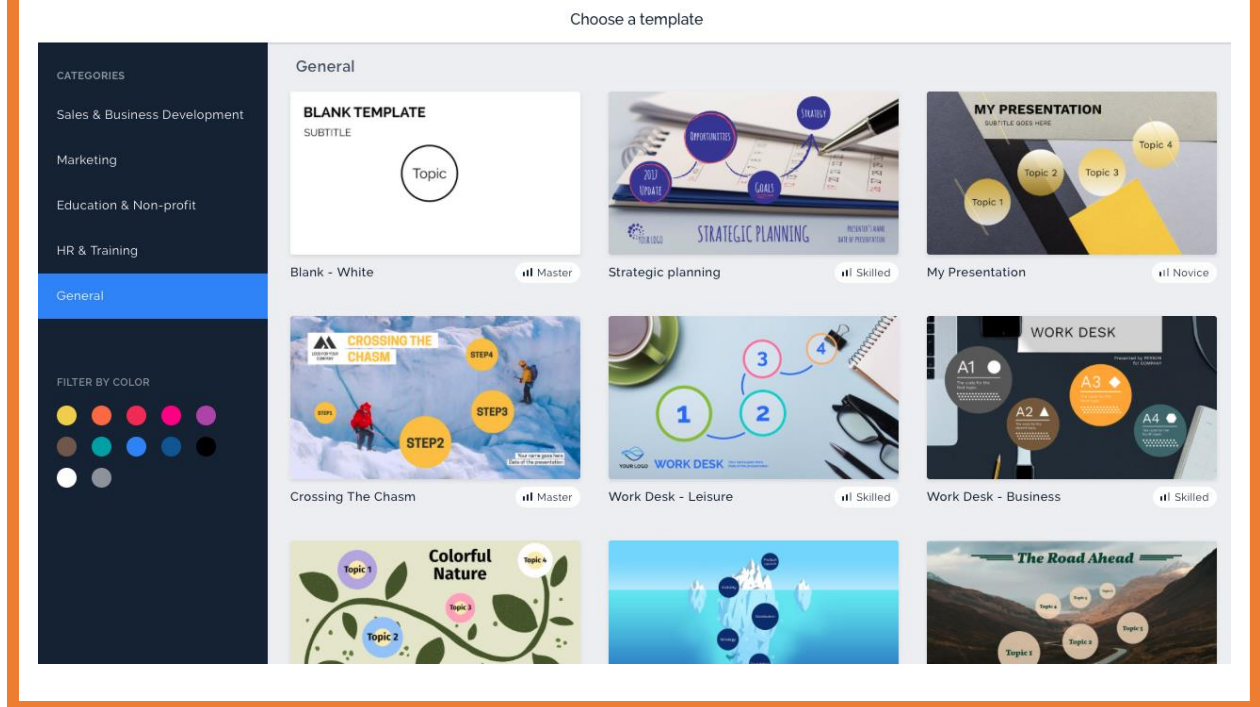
Choose a template

CATEGORIES

Sales & Business Development

Marketing

Education & Non-profit

HR & Training

General

FILTER BY COLOR

General

BLANK TEMPLATE
SUBTITLE
Topic

Blank - White
Master

Opportunities
Strategy
2017 Update
Goals
YOUR LOGO
STRATEGIC PLANNING

Strategic planning
Skilled

MY PRESENTATION
SUBTITLE GOES HERE
Topic 4
Topic 2
Topic 3
Topic 1

My Presentation
Novice

CROSSING THE CHASM
STEP4
STEP1
STEP3
STEP2
Your name goes here
Date of the presentation

Crossing The Chasm
Master

3
4
1
2
YOUR LOGO
WORK DESK

Work Desk - Leisure
Skilled

WORK DESK
A1
A3
A2
A4

Work Desk - Business
Skilled

Colorful Nature
Topic 1
Topic 4
Topic 3
Topic 2

The Road Ahead
Topic 4
Topic 1
Topic 2
Topic 3